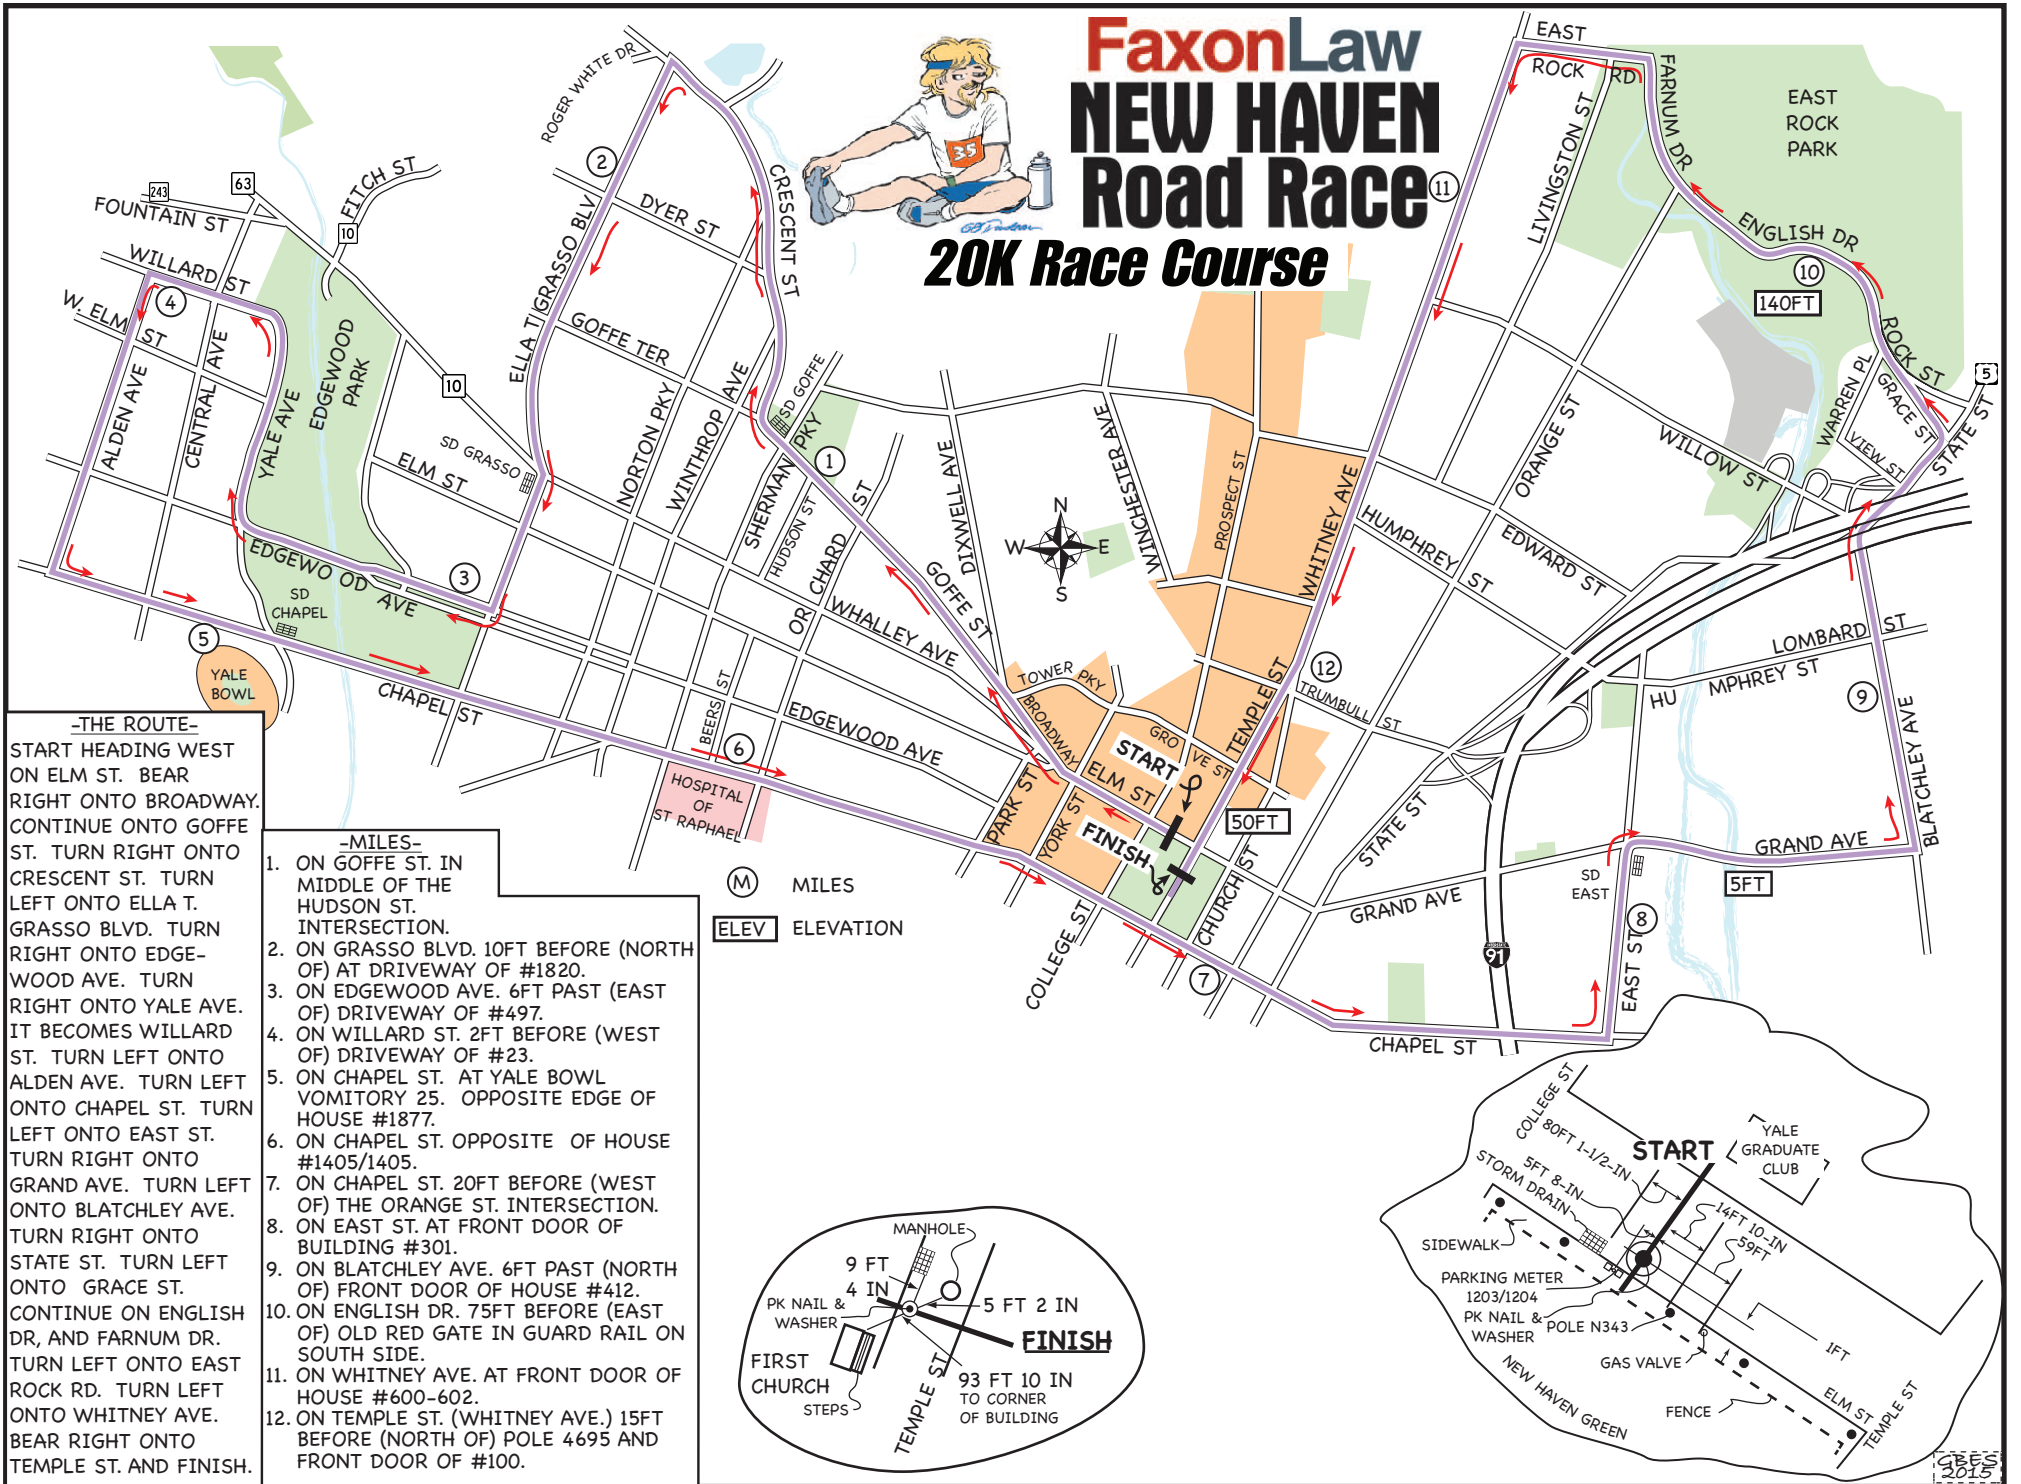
FaxonLaw
NEW HAVEN
Road Race
20K Race Course

35

-THE ROUTE-
START HEADING WEST ON ELM ST. BEAR RIGHT ONTO BROADWAY. CONTINUE ONTO GOFFE ST. TURN RIGHT ONTO CRESCENT ST. TURN LEFT ONTO ELLA T. GRASSO BLVD. TURN RIGHT ONTO EDGEWOOD AVE. TURN RIGHT ONTO YALE AVE. IT BECOMES WILLARD ST. TURN LEFT ONTO ALDEN AVE. TURN LEFT ONTO CHAPEL ST. TURN LEFT ONTO EAST ST. TURN RIGHT ONTO GRAND AVE. TURN LEFT ONTO BLATCHLEY AVE. TURN RIGHT ONTO STATE ST. TURN LEFT ONTO GRACE ST. CONTINUE ON ENGLISH DR, AND FARNUM DR. TURN LEFT ONTO EAST ROCK RD. TURN LEFT ONTO WHITNEY AVE. BEAR RIGHT ONTO TEMPLE ST. AND FINISH.

-MILES-
1. ON GOFFE ST. IN MIDDLE OF THE HUDSON ST. INTERSECTION.
2. ON GRASSO BLVD. 10FT BEFORE (NORTH OF) AT DRIVEWAY OF #1820.
3. ON EDGEWOOD AVE. 6FT PAST (EAST OF) DRIVEWAY OF #497.
4. ON WILLARD ST. 2FT BEFORE (WEST OF) DRIVEWAY OF #23.
5. ON CHAPEL ST. AT YALE BOWL VOMITORY 25. OPPOSITE EDGE OF HOUSE #1877.
6. ON CHAPEL ST. OPPOSITE OF HOUSE #1405/1405.
7. ON CHAPEL ST. 20FT BEFORE (WEST OF) THE ORANGE ST. INTERSECTION.
8. ON EAST ST. AT FRONT DOOR OF BUILDING #301.
9. ON BLATCHLEY AVE. 6FT PAST (NORTH OF) FRONT DOOR OF HOUSE #412.
10. ON ENGLISH DR. 75FT BEFORE (EAST OF) OLD RED GATE IN GUARD RAIL ON SOUTH SIDE.
11. ON WHITNEY AVE. AT FRONT DOOR OF HOUSE #600-602.
12. ON TEMPLE ST. (WHITNEY AVE.) 15FT BEFORE (NORTH OF) POLE 4695 AND FRONT DOOR OF #100.

M MILES
ELEV ELEVATION

ROGER WHITE DR
FOUNTAIN ST
WILLARD ST
W. ELM ST
ALDEN AVE
CENTRAL AVE
YALE AVE
EDGEWOOD PARK
FITCH ST
63
243
10
ELLA T. GRASSO BLVD
DYER ST
CRESCENT ST
GOFFE TER
SD GRASSO
ELM ST
NORTON PKY
WINTHROP AVE
SD GOFFE
PKY
SHERMAN
HUDSON ST
CHARD
ST
OR
EDGEWOOD AVE
SD CHAPEL
YALE BOWL
CHAPEL ST
BEERS ST
HOSPITAL OF ST RAPHAEL
WHALLEY AVE
GOFFE ST
DIXWELL AVE
WINCHESTER AVE
PROSPECT ST
WHITNEY AVE
TOWER PKY
BROADWAY
GROVE ST
START
ELM ST
FINISH
PARK ST
YORK ST
TEMPLE ST
50FT
CHURCH ST
COLLEGE ST
TRUMBULL ST
STATE ST
GRAND AVE
HUMPHREY ST
EDWARD ST
ORANGE ST
LIVINGSTON ST
EAST ROCK RD
FARNUM DR
EAST ROCK PARK
ENGLISH DR
140FT
ROCK ST
WARREN PL
GRACE ST
VIEW ST
STATE ST
WILLOW ST
LOMBARD ST
HUMPHREY ST
BLATCHLEY AVE
GRAND AVE
5FT
SD EAST
EAST ST
91
N
S
E
W

COLLEGE ST
80FT 1-1/2-IN
5FT 8-IN
STORM DRAIN
START
YALE GRADUATE CLUB
14FT 10-IN
59FT
SIDEWALK
PARKING METER 1203/1204
PK NAIL & WASHER
POLE N343
GAS VALVE
1FT
NEW HAVEN GREEN
FENCE
ELM ST
TEMPLE ST

MANHOLE
9 FT 4 IN
5 FT 2 IN
FINISH
PK NAIL & WASHER
FIRST CHURCH
STEPS
TEMPLE ST
93 FT 10 IN TO CORNER OF BUILDING

GBES 2015